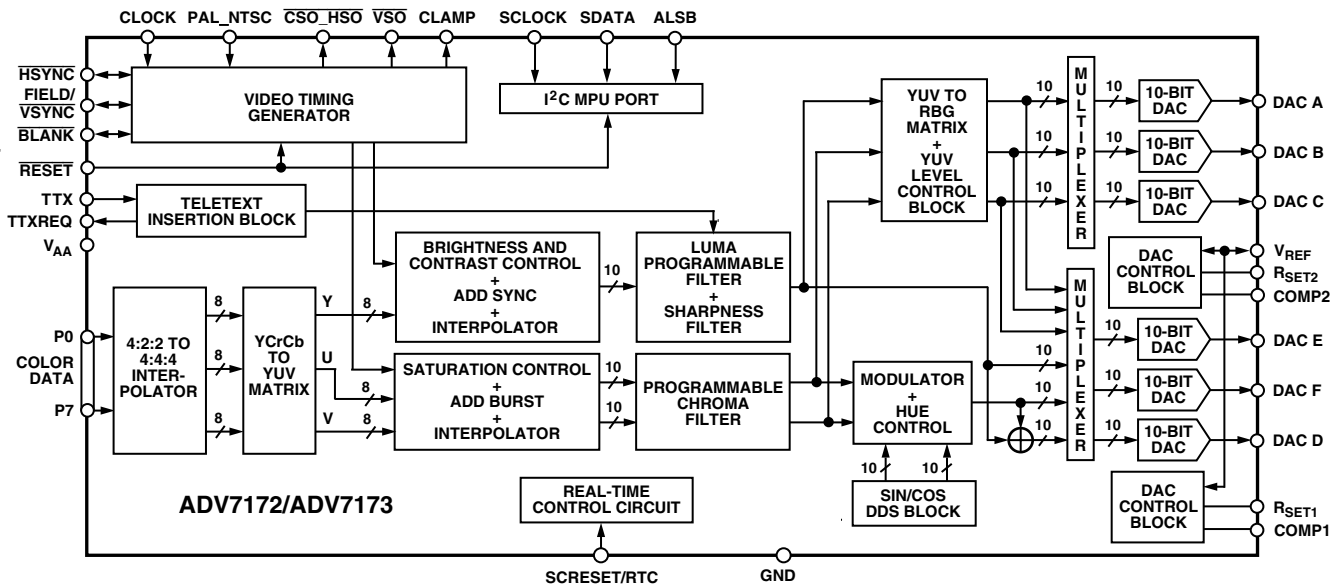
CLOCK PAL_NTSC $\overline{\text{CSO\_HSO}}$ $\overline{\text{VSO}}$ CLAMP SCLOCK SDATA ALSB

$\overline{\text{HSYNC}}$
FIELD/ $\overline{\text{VSYNC}}$
$\overline{\text{BLANK}}$
$\overline{\text{RESET}}$
TTX
TTXREQ
$V_{AA}$

VIDEO TIMING GENERATOR

$I^2C$ MPU PORT

TELETEXT INSERTION BLOCK

P0
COLOR DATA
P7

4:2:2 TO 4:4:4 INTERPOLATOR

8
8

YCrCb TO YUV MATRIX

Y
U
V
8
8
8

BRIGHTNESS AND CONTRAST CONTROL + ADD SYNC + INTERPOLATOR

SATURATION CONTROL + ADD BURST + INTERPOLATOR

10
10
10

LUMA PROGRAMMABLE FILTER + SHARPNESS FILTER

PROGRAMMABLE CHROMA FILTER

YUV TO RBG MATRIX + YUV LEVEL CONTROL BLOCK

MODULATOR + HUE CONTROL

10
10

SIN/COS DDS BLOCK

10
10
10
10
10
10

MULTIPLEXER

MULTIPLEXER

10
10
10
10
10
10

10-BIT DAC
10-BIT DAC
10-BIT DAC
10-BIT DAC
10-BIT DAC
10-BIT DAC

DAC A
DAC B
DAC C

DAC CONTROL BLOCK

$V_{REF}$
$R_{SET2}$
COMP2

DAC E
DAC F
DAC D

DAC CONTROL BLOCK

$R_{SET1}$
COMP1

ADV7172/ADV7173

REAL-TIME CONTROL CIRCUIT

SCRESET/RTC
GND